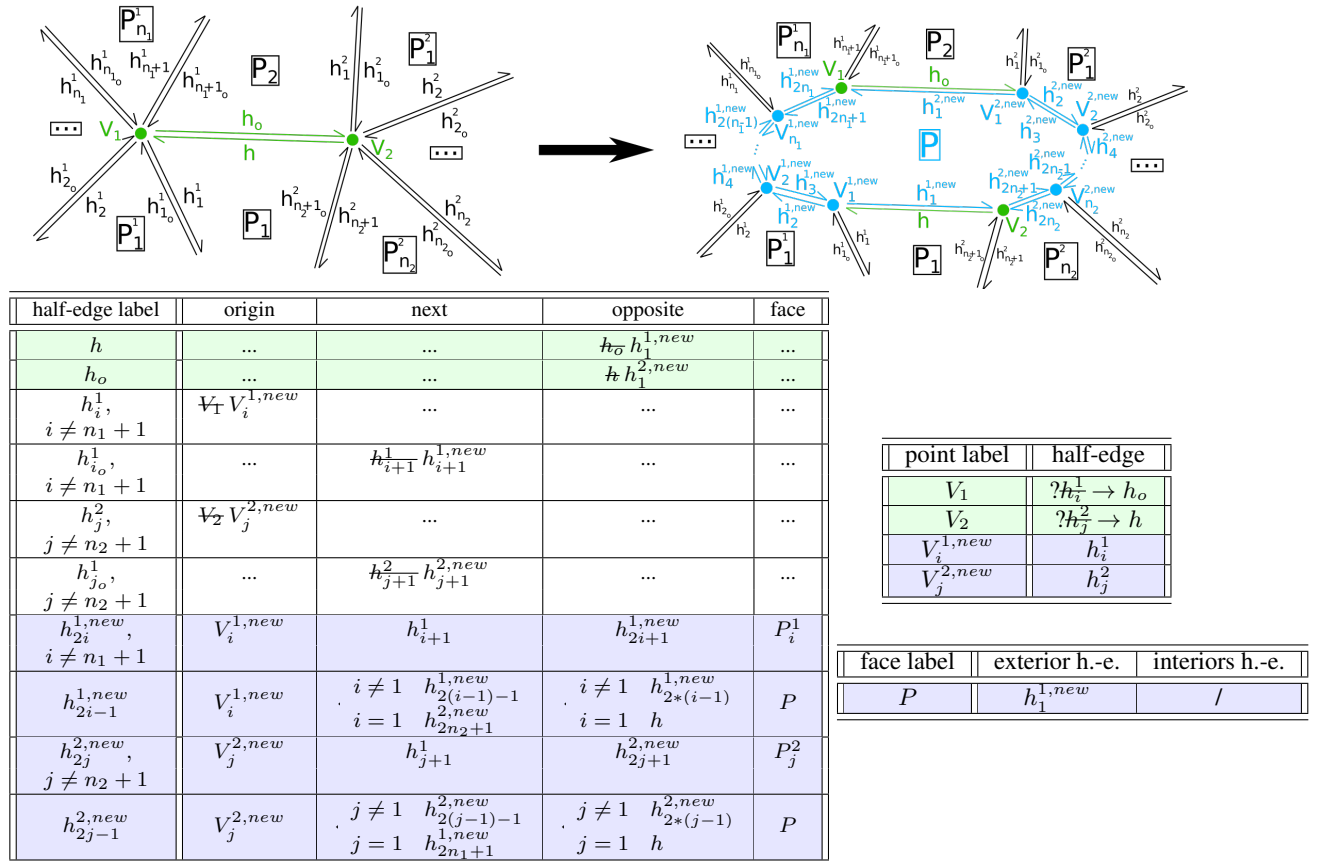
$P^1_{n_1}$ $h^1_{n_{1_o}}$ $h^1_{n_1+1}$ $h^1_{n_1}$ $h^1_{n_1+1_o}$ $P_2$ $h^2_1$ $h^2_{1_o}$ $P^2_1$ $h^2_2$ $h^2_{2_o}$ $V_1$ $h_o$ $h$ $V_2$ ... ... $h^1_{2_o}$ $h^1_2$ $h^1_{1_o}$ $h^1_1$ $P^1_1$ $P_1$ $h^2_{n_2+1_o}$ $h^2_{n_2+1}$ $h^2_{n_2}$ $h^2_{n_{2_o}}$ $P^2_{n_2}$

$P^1_{n_1}$ $P_2$ $P^2_1$ $h^{1,new}_{2n_1}$ $V_1$ $h_o$ $h^{1,new}_{2n_1+1}$ $h^{2,new}_1$ $V^{2,new}_1$ $h^{2,new}_2$ $V^{2,new}_2$ $h^{1,new}_{2(n_1-1)}$ $V^{1,new}_{n_1}$ $h^{2,new}_3$ $h^{2,new}_4$ $P$ ... ... $h^{1,new}_4$ $V^{1,new}_2$ $h^{1,new}_3$ $V^{1,new}_1$ $h^{1,new}_1$ $h^{2,new}_{2n_2+1}$ $h^{2,new}_{2n_2-1}$ $V^{2,new}_{n_2}$ $h^{1,new}_2$ $h$ $V_2$ $h^{2,new}_{2n_2}$ $P^1_1$ $P_1$ $P^2_{n_2}$

| half-edge label | origin | next | opposite | face |
|---|---|---|---|---|
| $h$ | ... | ... | $h_o$ $h^{1,new}_1$ | ... |
| $h_o$ | ... | ... | $h$ $h^{2,new}_1$ | ... |
| $h^1_i$, $i \neq n_1+1$ | $V_1$ $V^{1,new}_i$ | ... | ... | ... |
| $h^1_{i_o}$, $i \neq n_1+1$ | ... | $h^1_{i+1}$ $h^{1,new}_{i+1}$ | ... | ... |
| $h^2_j$, $j \neq n_2+1$ | $V_2$ $V^{2,new}_j$ | ... | ... | ... |
| $h^1_{j_o}$, $j \neq n_2+1$ | ... | $h^2_{j+1}$ $h^{2,new}_{j+1}$ | ... | ... |
| $h^{1,new}_{2i}$, $i \neq n_1+1$ | $V^{1,new}_i$ | $h^1_{i+1}$ | $h^{1,new}_{2i+1}$ | $P^1_i$ |
| $h^{1,new}_{2i-1}$ | $V^{1,new}_i$ | $i \neq 1$ $h^{1,new}_{2(i-1)-1}$ $i=1$ $h^{2,new}_{2n_2+1}$ | $i \neq 1$ $h^{1,new}_{2*(i-1)}$ $i=1$ $h$ | $P$ |
| $h^{2,new}_{2j}$, $j \neq n_2+1$ | $V^{2,new}_j$ | $h^1_{j+1}$ | $h^{2,new}_{2j+1}$ | $P^2_j$ |
| $h^{2,new}_{2j-1}$ | $V^{2,new}_j$ | $j \neq 1$ $h^{2,new}_{2(j-1)-1}$ $j=1$ $h^{1,new}_{2n_1+1}$ | $j \neq 1$ $h^{2,new}_{2*(j-1)}$ $j=1$ $h$ | $P$ |

| point label | half-edge |
|---|---|
| $V_1$ | $?h^1_i \to h_o$ |
| $V_2$ | $?h^2_j \to h$ |
| $V^{1,new}_i$ | $h^1_i$ |
| $V^{2,new}_j$ | $h^2_j$ |

| face label | exterior h.-e. | interiors h.-e. |
|---|---|---|
| $P$ | $h^{1,new}_1$ | / |